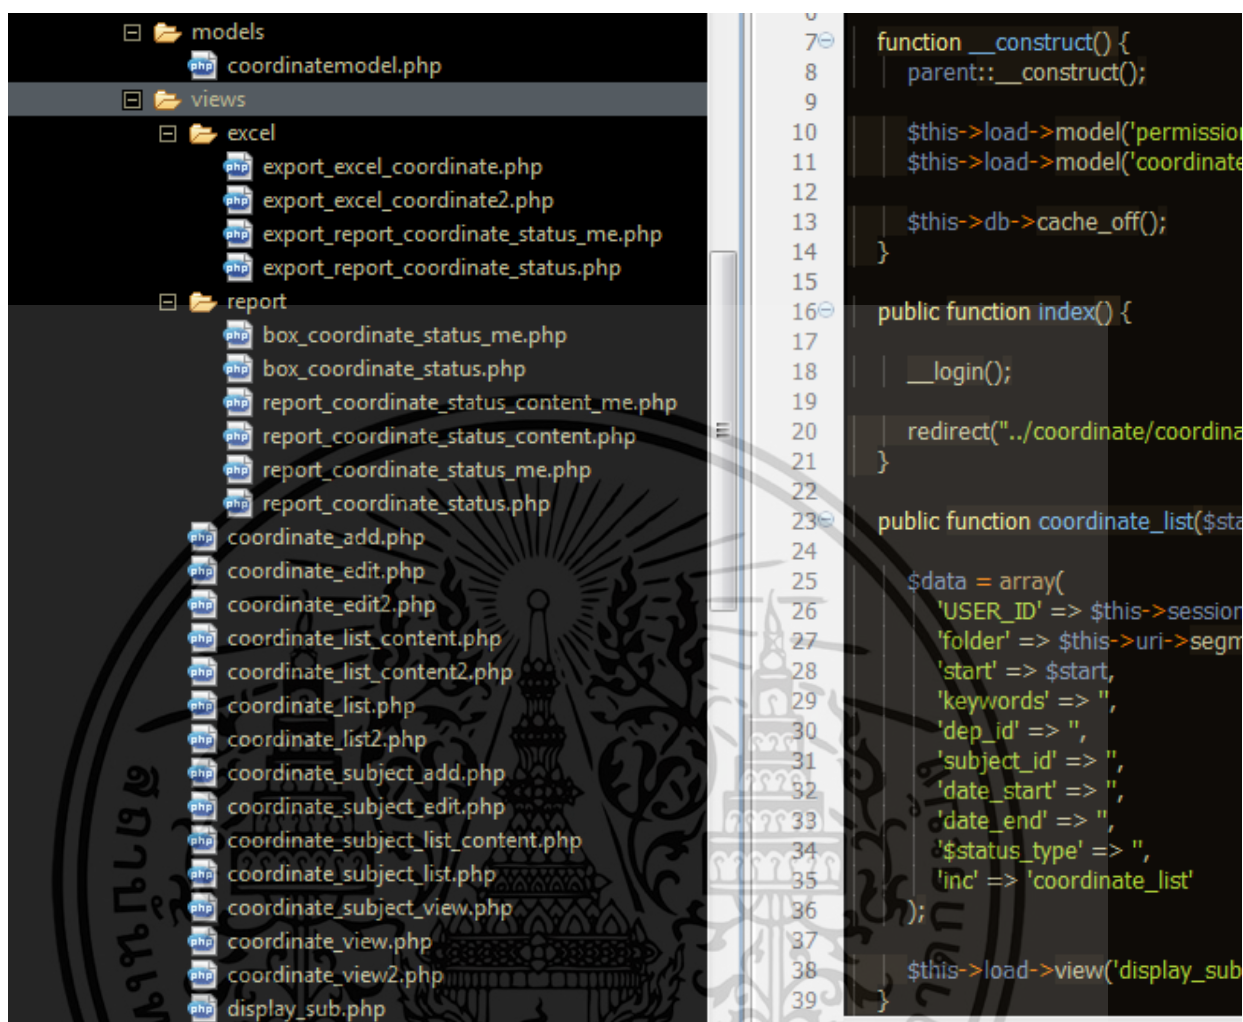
models
coordinatemodel.php
views
excel
export_excel_coordinate.php
export_excel_coordinate2.php
export_report_coordinate_status_me.php
export_report_coordinate_status.php
report
box_coordinate_status_me.php
box_coordinate_status.php
report_coordinate_status_content_me.php
report_coordinate_status_content.php
report_coordinate_status_me.php
report_coordinate_status.php
coordinate_add.php
coordinate_edit.php
coordinate_edit2.php
coordinate_list_content.php
coordinate_list_content2.php
coordinate_list.php
coordinate_list2.php
coordinate_subject_add.php
coordinate_subject_edit.php
coordinate_subject_list_content.php
coordinate_subject_list.php
coordinate_subject_view.php
coordinate_view.php
coordinate_view2.php
display_sub.php

7 function __construct() {
8 parent::__construct();
9
10 $this->load->model('permissior
11 $this->load->model('coordinate
12
13 $this->db->cache_off();
14 }
15
16 public function index() {
17
18 __login();
19
20 redirect("../coordinate/coordina
21 }
22
23 public function coordinate_list($sta
24
25 $data = array(
26 'USER_ID' => $this->sessior
27 'folder' => $this->uri->segm
28 'start' => $start,
29 'keywords' => '',
30 'dep_id' => '',
31 'subject_id' => '',
32 'date_start' => '',
33 'date_end' => '',
34 '$status_type' => '',
35 'inc' => 'coordinate_list'
36 );
37
38 $this->load->view('display_sub
39 }